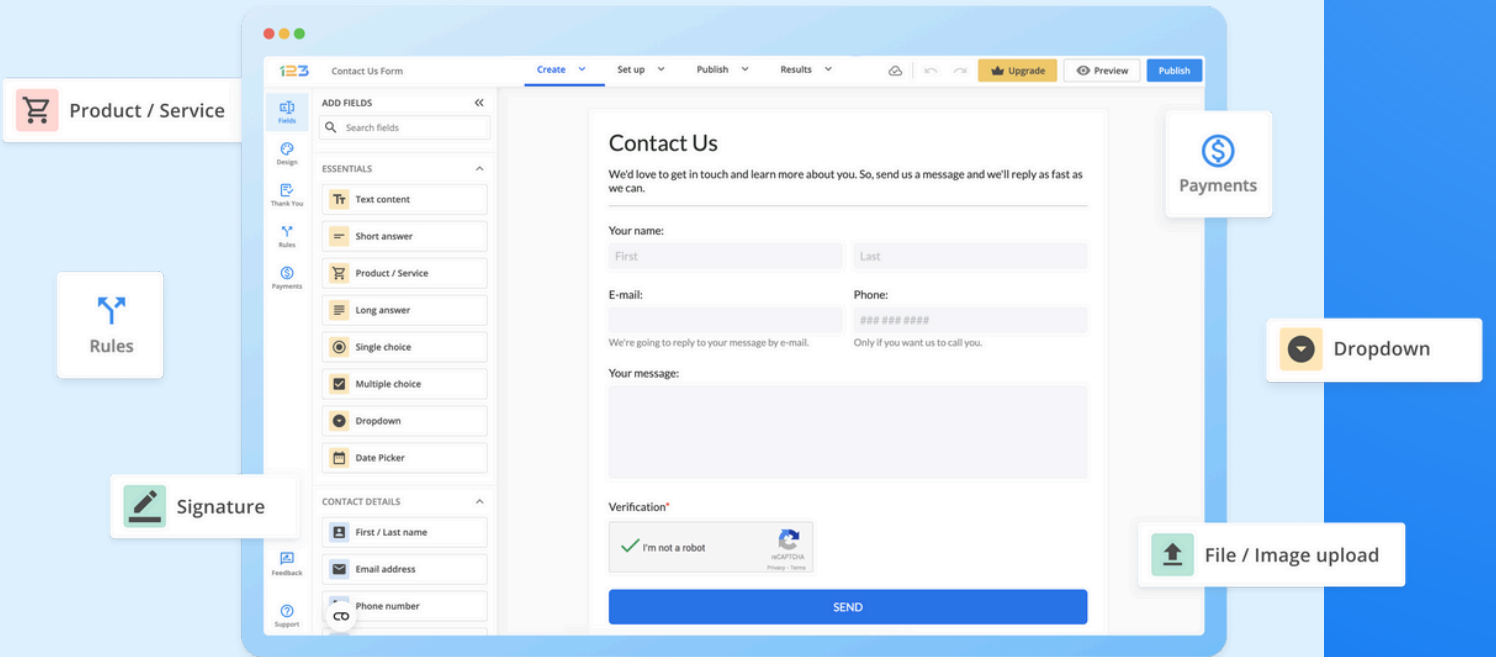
Product / Service

123 Contact Us Form
Create Set up Publish Results
Upgrade Preview Publish

Fields
Design
Thank You
Rules
Payments
Feedback
Support

ADD FIELDS
Search fields
ESSENTIALS
Text content
Short answer
Product / Service
Long answer
Single choice
Multiple choice
Dropdown
Date Picker
CONTACT DETAILS
First / Last name
Email address
Phone number

Contact Us
We'd love to get in touch and learn more about you. So, send us a message and we'll reply as fast as we can.

Your name:
First
Last
E-mail:
We're going to reply to your message by e-mail.
Phone:
### ### ####
Only if you want us to call you.
Your message:
Verification*
I'm not a robot
reCAPTCHA
Privacy - Terms
SEND

Payments

Rules

Dropdown

Signature

File / Image upload